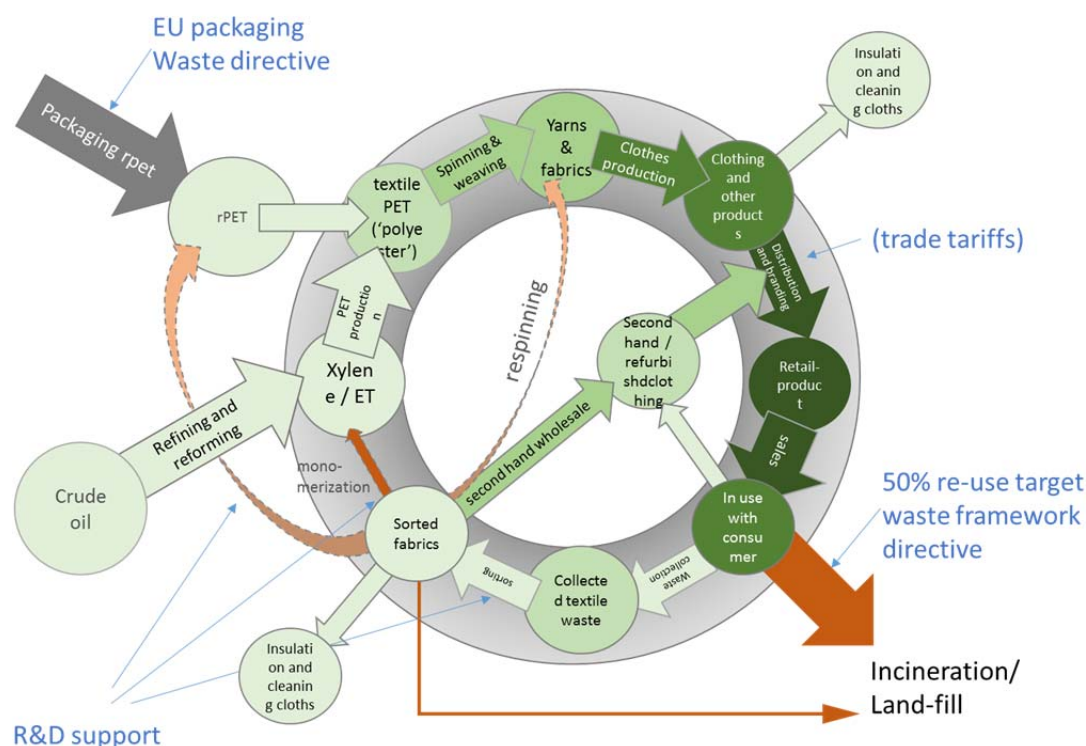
EU packaging Waste directive

Packaging rpet

rPET

textile PET ('polyester')

Spinning & weaving

Yarns & fabrics

Clothes production

Clothing and other products

Insulation and cleaning cloths

(trade tariffs)

Distribution and branding

Retail-product

Sales

In use with consumer

50% re-use target waste framework directive

Incineration/ Land-fill

Waste collection

Collected textile waste

sorting

Sorted fabrics

second hand wholesale

Second hand / refurbishdclothing

respinning

PET production

Xylene / ET

mono-merization

Refining and reforming

Crude oil

Insulation and cleaning cloths

R&D support